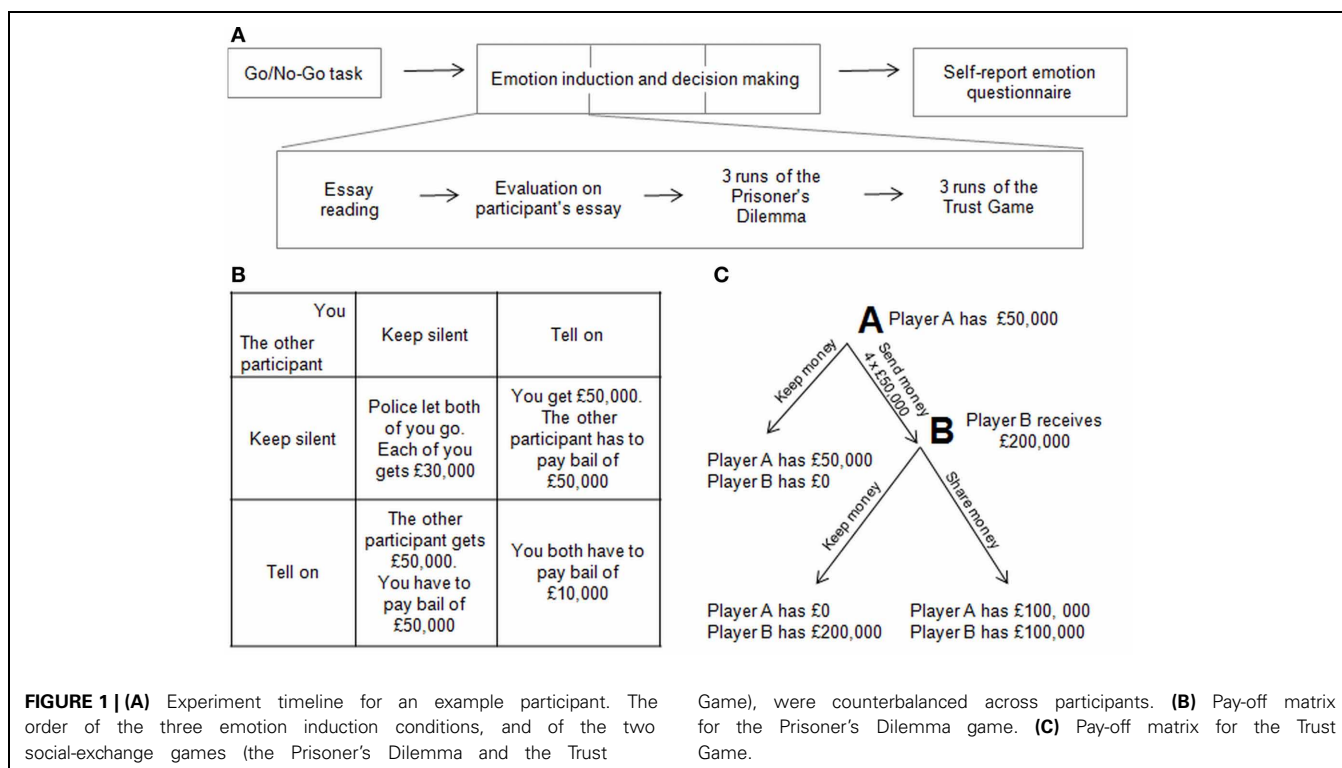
A

Go/No-Go task → Emotion induction and decision making → Self-report emotion questionnaire

Essay reading → Evaluation on participant's essay → 3 runs of the Prisoner's Dilemma → 3 runs of the Trust Game

B

| You / The other participant | Keep silent | Tell on |
|---|---|---|
| Keep silent | Police let both of you go. Each of you gets £30,000 | You get £50,000. The other participant has to pay bail of £50,000 |
| Tell on | The other participant gets £50,000. You have to pay bail of £50,000 | You both have to pay bail of £10,000 |

C

A Player A has £50,000

Keep money

Send money 4 x £50,000

B Player B receives £200,000

Player A has £50,000
Player B has £0

Keep money

Share money

Player A has £0
Player B has £200,000

Player A has £100, 000
Player B has £100,000

**FIGURE 1 | (A)** Experiment timeline for an example participant. The order of the three emotion induction conditions, and of the two social-exchange games (the Prisoner's Dilemma and the Trust Game), were counterbalanced across participants. **(B)** Pay-off matrix for the Prisoner's Dilemma game. **(C)** Pay-off matrix for the Trust Game.